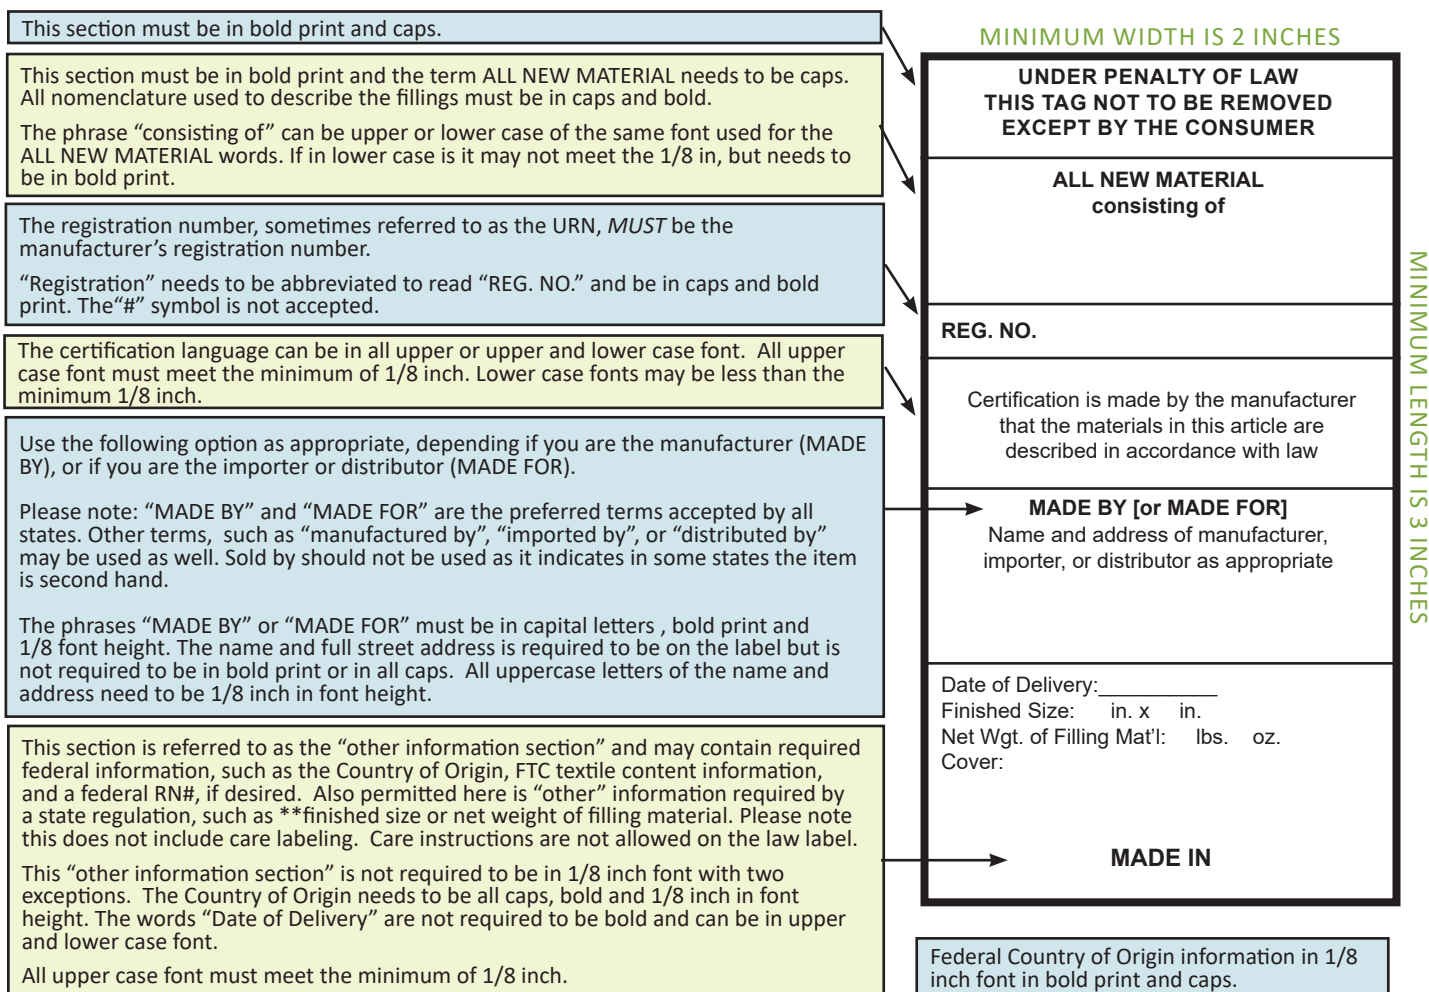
This section must be in bold print and caps.

This section must be in bold print and the term ALL NEW MATERIAL needs to be caps. All nomenclature used to describe the fillings must be in caps and bold.

The phrase "consisting of" can be upper or lower case of the same font used for the ALL NEW MATERIAL words. If in lower case is it may not meet the 1/8 in, but needs to be in bold print.

The registration number, sometimes referred to as the URN, *MUST* be the manufacturer's registration number.

"Registration" needs to be abbreviated to read "REG. NO." and be in caps and bold print. The"#" symbol is not accepted.

The certification language can be in all upper or upper and lower case font. All upper case font must meet the minimum of 1/8 inch. Lower case fonts may be less than the minimum 1/8 inch.

Use the following option as appropriate, depending if you are the manufacturer (MADE BY), or if you are the importer or distributor (MADE FOR).

Please note: "MADE BY" and "MADE FOR" are the preferred terms accepted by all states. Other terms, such as "manufactured by", "imported by", or "distributed by" may be used as well. Sold by should not be used as it indicates in some states the item is second hand.

The phrases "MADE BY" or "MADE FOR" must be in capital letters , bold print and 1/8 font height. The name and full street address is required to be on the label but is not required to be in bold print or in all caps. All uppercase letters of the name and address need to be 1/8 inch in font height.

This section is referred to as the "other information section" and may contain required federal information, such as the Country of Origin, FTC textile content information, and a federal RN#, if desired. Also permitted here is "other" information required by a state regulation, such as **finished size or net weight of filling material. Please note this does not include care labeling. Care instructions are not allowed on the law label.

This "other information section" is not required to be in 1/8 inch font with two exceptions. The Country of Origin needs to be all caps, bold and 1/8 inch in font height. The words "Date of Delivery" are not required to be bold and can be in upper and lower case font.

All upper case font must meet the minimum of 1/8 inch.

MINIMUM WIDTH IS 2 INCHES

UNDER PENALTY OF LAW
THIS TAG NOT TO BE REMOVED
EXCEPT BY THE CONSUMER

ALL NEW MATERIAL
consisting of

REG. NO.

Certification is made by the manufacturer that the materials in this article are described in accordance with law

MADE BY [or MADE FOR]
Name and address of manufacturer, importer, or distributor as appropriate

Date of Delivery:__________
Finished Size: in. x in.
Net Wgt. of Filling Mat'l: lbs. oz.
Cover:

MADE IN

MINIMUM LENGTH IS 3 INCHES

Federal Country of Origin information in 1/8 inch font in bold print and caps.